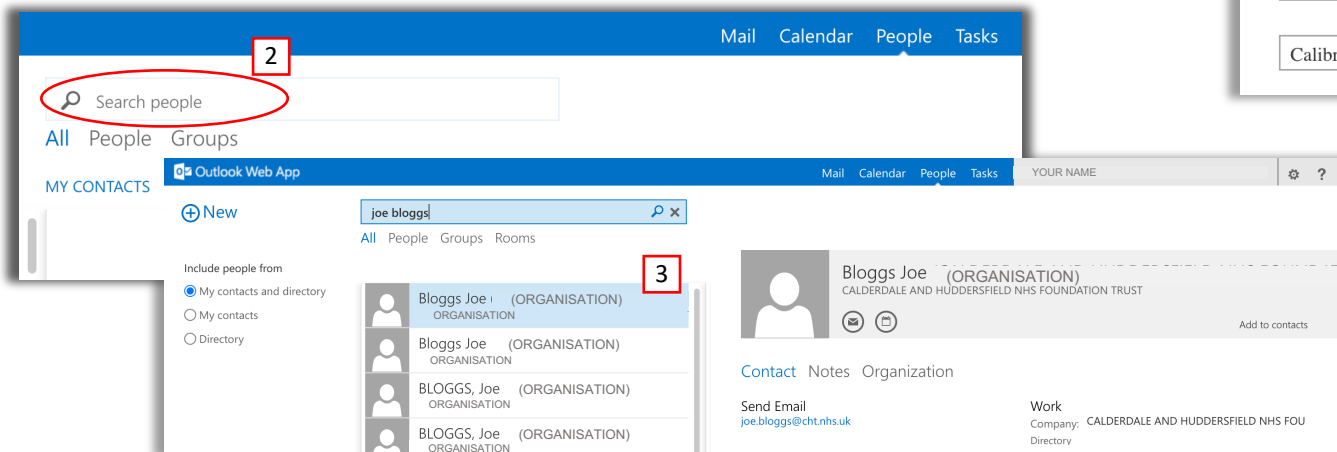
Mail Calendar People Tasks

2

Search people

All People Groups

MY CONTACTS

Calibr

Outlook Web App

Mail Calendar People Tasks

YOUR NAME

New

joe bloggs

All People Groups Rooms

Include people from

My contacts and directory

My contacts

Directory

3

Bloggs Joe (ORGANISATION)
ORGANISATION

Bloggs Joe (ORGANISATION)
ORGANISATION

BLOGGS, Joe (ORGANISATION)
ORGANISATION

BLOGGS, Joe (ORGANISATION)
ORGANISATION

Bloggs Joe (ORGANISATION)
CALDERDALE AND HUDDERSFIELD NHS FOUNDATION TRUST

Add to contacts

Contact Notes Organization

Send Email
joe.bloggs@cht.nhs.uk

Work
Company: CALDERDALE AND HUDDERSFIELD NHS FOU
Directory